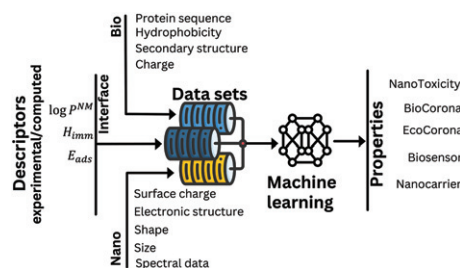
Descriptors
experimental/computed

Bio
Protein sequence
Hydrophobicity
Secondary structure
Charge

Interface
$\log P^{NM}$
$H_{imm}$
$E_{ads}$

Data sets

Nano
Surface charge
Electronic structure
Shape
Size
Spectral data

Machine learning

Properties
NanoToxicity
BioCorona
EcoCorona
Biosensor
Nanocarrier